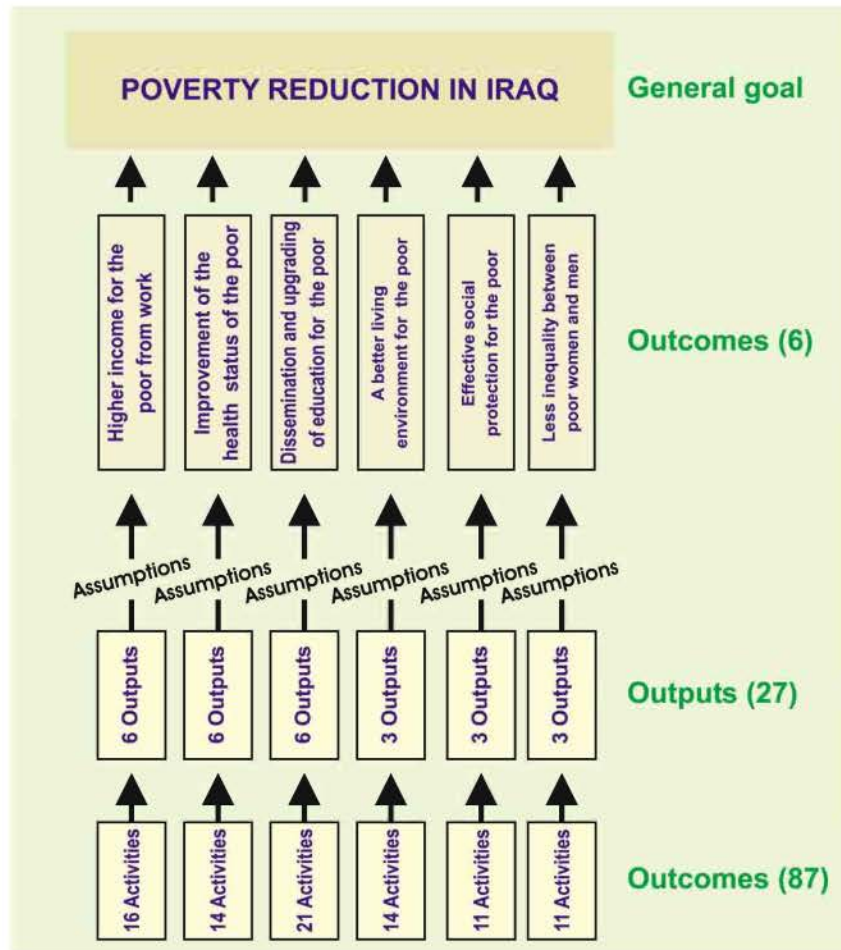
POVERTY REDUCTION IN IRAQ

General goal

Higher income for the poor from work

Improvement of the health status of the poor

Dissemination and upgrading of education for the poor

A better living environment for the poor

Effective social protection for the poor

Less inequality between poor women and men

Outcomes (6)

Assumptions

Assumptions

Assumptions

Assumptions

Assumptions

Assumptions

6 Outputs

6 Outputs

6 Outputs

3 Outputs

3 Outputs

3 Outputs

Outputs (27)

16 Activities

14 Activities

21 Activities

14 Activities

11 Activities

11 Activities

Outcomes (87)